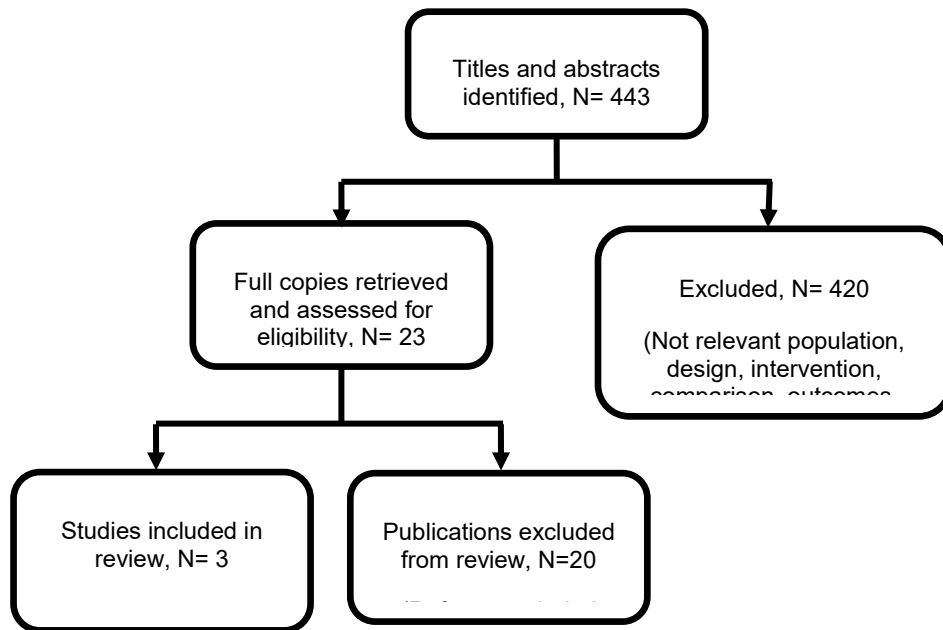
Titles and abstracts identified, N= 443

Full copies retrieved and assessed for eligibility, N= 23

Excluded, N= 420

(Not relevant population, design, intervention, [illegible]

Studies included in review, N= 3

Publications excluded from review, N=20

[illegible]